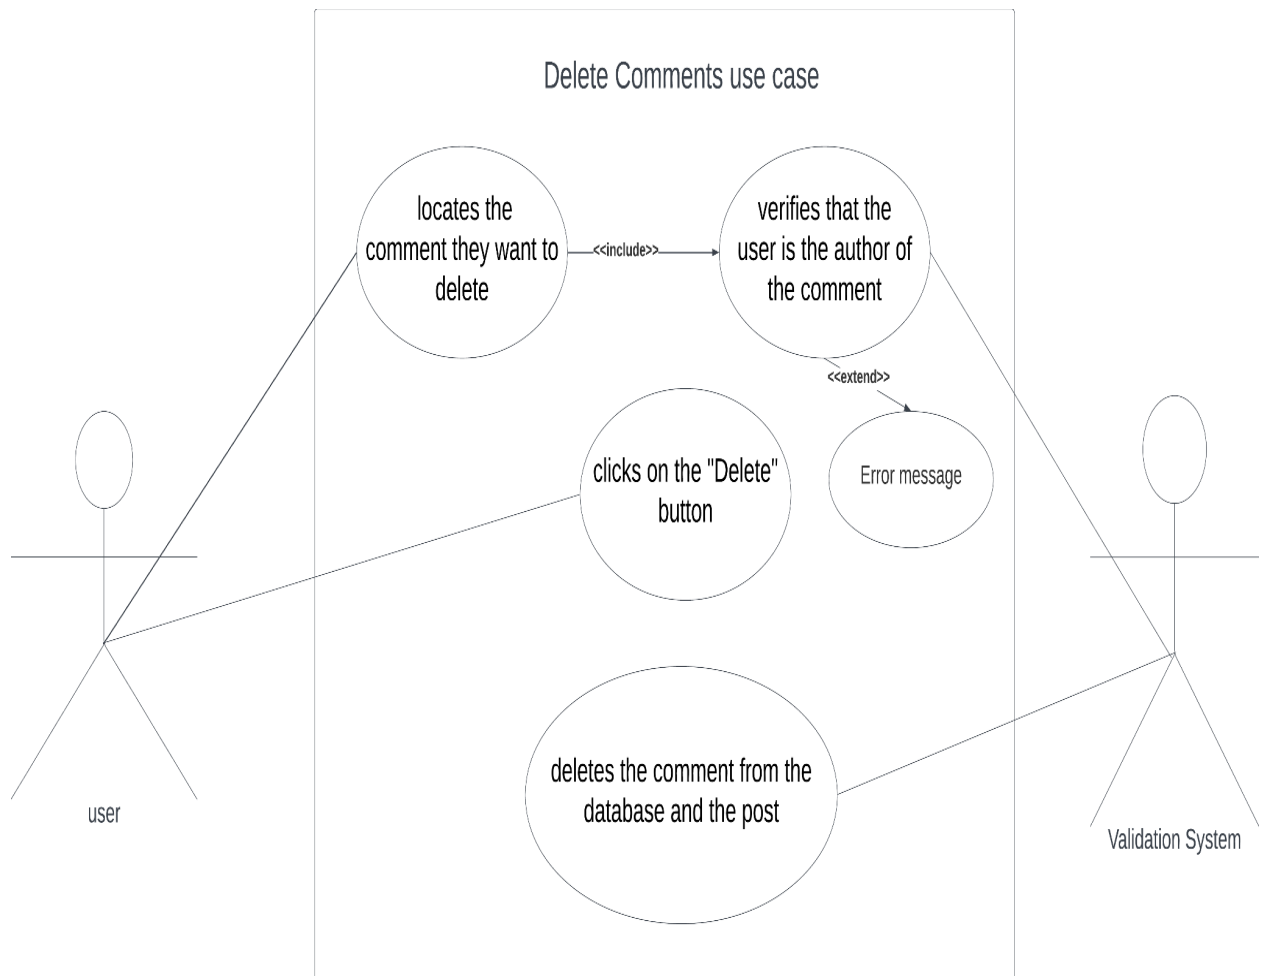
Delete Comments use case

locates the comment they want to delete

<<include>>

verifies that the user is the author of the comment

<<extend>>

clicks on the "Delete" button

Error message

deletes the comment from the database and the post

user

Validation System